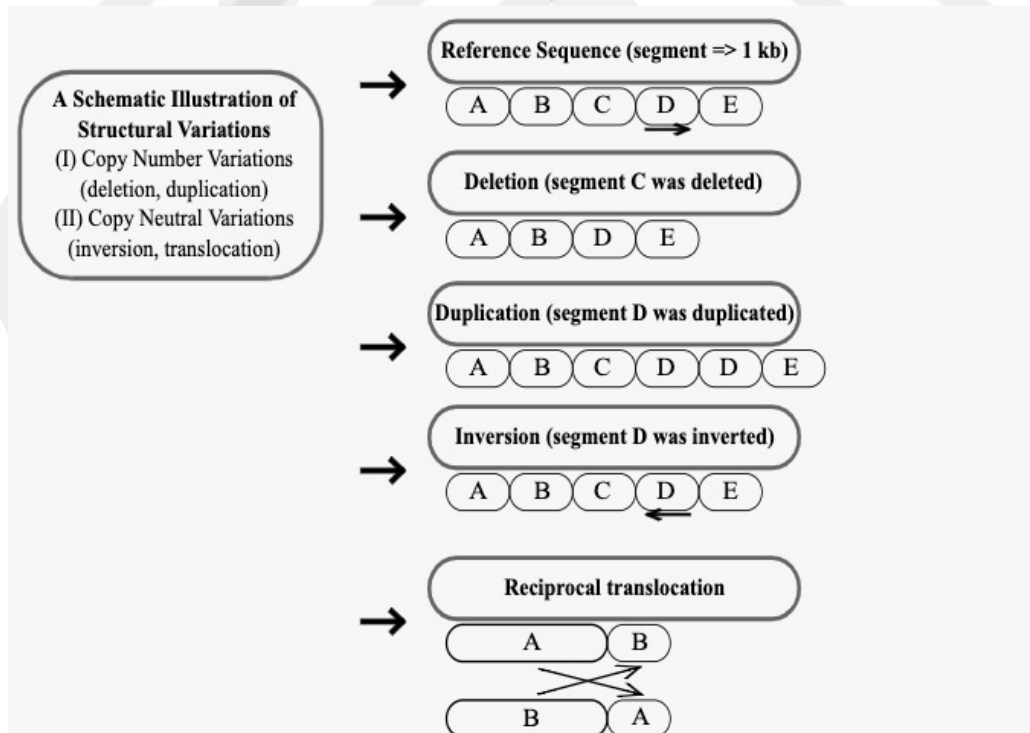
A Schematic Illustration of Structural Variations
(I) Copy Number Variations (deletion, duplication)
(II) Copy Neutral Variations (inversion, translocation)

Reference Sequence (segment => 1 kb)

A B C D E

Deletion (segment C was deleted)

A B D E

Duplication (segment D was duplicated)

A B C D D E

Inversion (segment D was inverted)

A B C D E

Reciprocal translocation

A B

B A